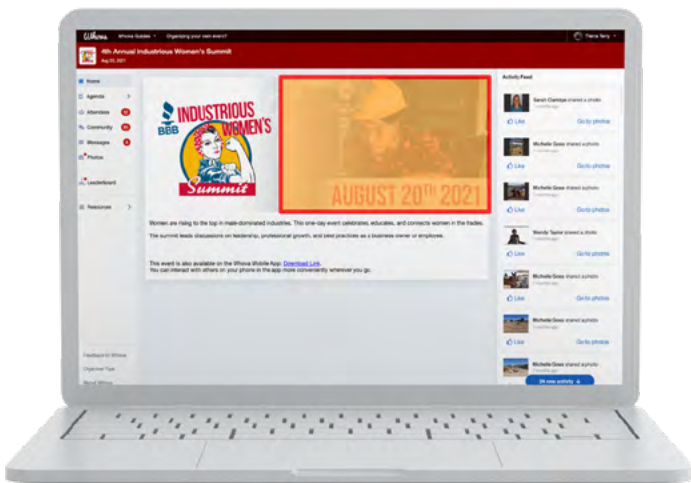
Whova Whova Guides Organizing your own event? Fiona Terry

4th Annual Industrious Women's Summit
Aug 20, 2021

Home
Agenda
Attendees
Community
Messages
Photos
Leaderboard
Resources

BBB INDUSTRIOUS WOMEN'S Summit

AUGUST 20TH 2021

Women are rising to the top in male-dominated industries. This one-day event celebrates, educates, and connects women in the trades.

The summit leads discussions on leadership, professional growth, and best practices as a business owner or employee.

This event is also available on the Whova Mobile App: Download Link.
You can interact with others on your phone in the app more conveniently wherever you go.

Activity Feed
Sarah Claridge shared a photo
Like Go to photos
Michelle Goss shared a photo
Like Go to photos
Michelle Goss shared a photo
Like Go to photos
Wendy Taylor shared a photo
Like Go to photos
Michelle Goss shared a photo
Like Go to photos
Michelle Goss shared a photo
Like Go to photos
Michelle Goss shared a photo
Like Go to photos
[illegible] new activity

Feedback to Whova
Organizer Tips
About Whova